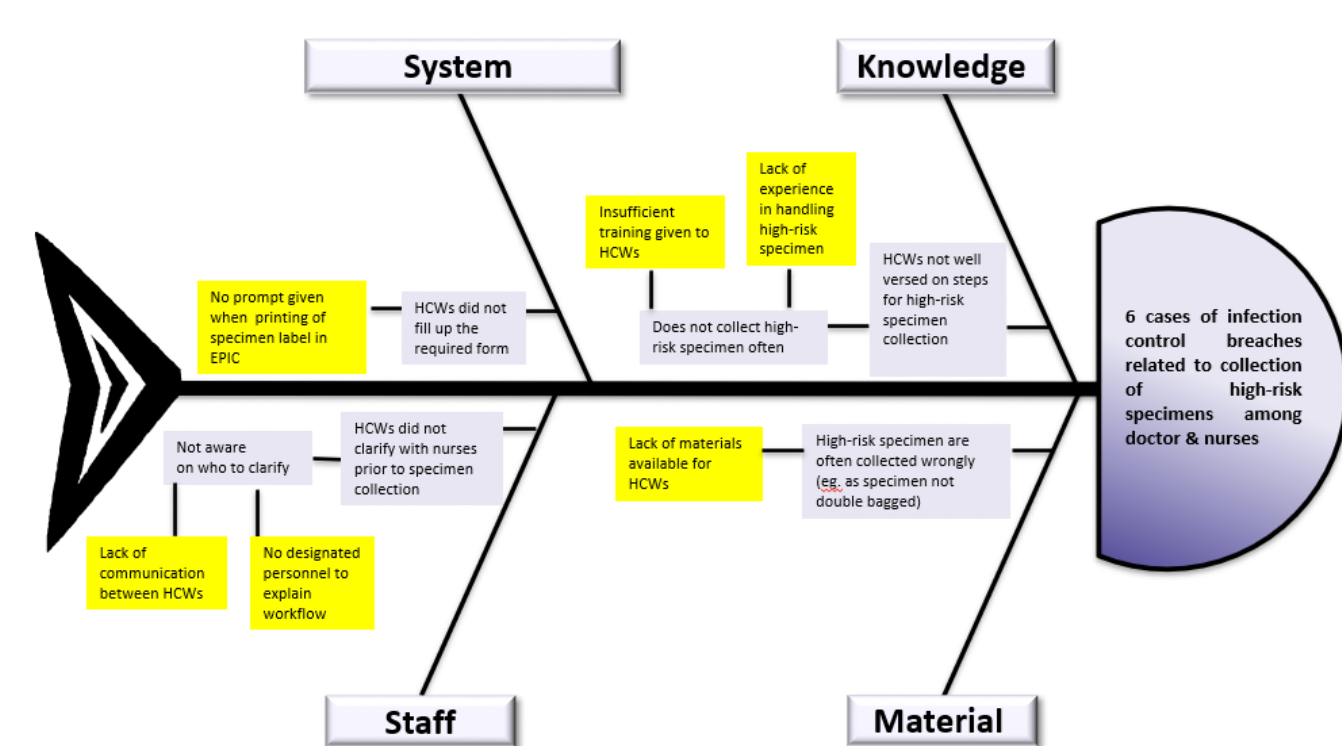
System

Knowledge

Lack of experience in handling high-risk specimen

Insufficient training given to HCWs

HCWs not well versed on steps for high-risk specimen collection

No prompt given when printing of specimen label in EPIC

HCWs did not fill up the required form

Does not collect high-risk specimen often

6 cases of infection control breaches related to collection of high-risk specimens among doctor & nurses

Not aware on who to clarify

HCWs did not clarify with nurses prior to specimen collection

Lack of materials available for HCWs

High-risk specimen are often collected wrongly (eg. as specimen not double bagged)

Lack of communication between HCWs

No designated personnel to explain workflow

Staff

Material